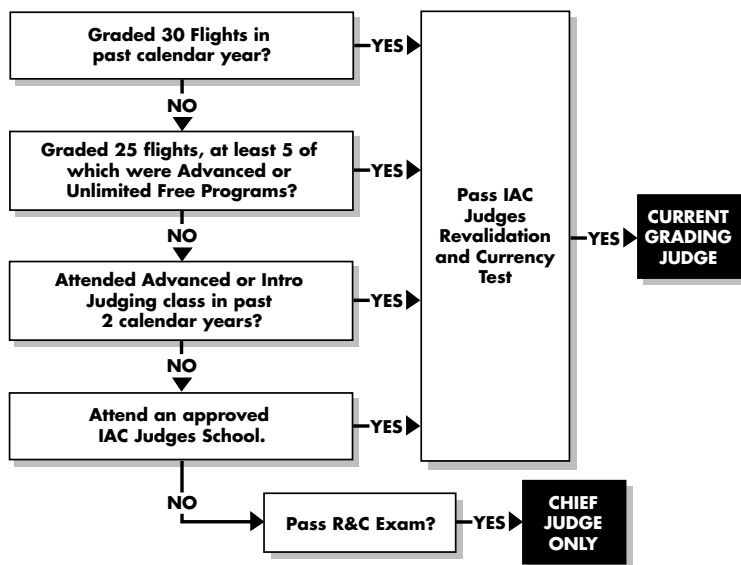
Graded 30 Flights in past calendar year?

YES

NO

Graded 25 flights, at least 5 of which were Advanced or Unlimited Free Programs?

YES

NO

Attended Advanced or Intro Judging class in past 2 calendar years?

YES

NO

Attend an approved IAC Judges School.

YES

Pass IAC Judges Revalidation and Currency Test

YES

CURRENT GRADING JUDGE

NO

Pass R&C Exam?

YES

CHIEF JUDGE ONLY